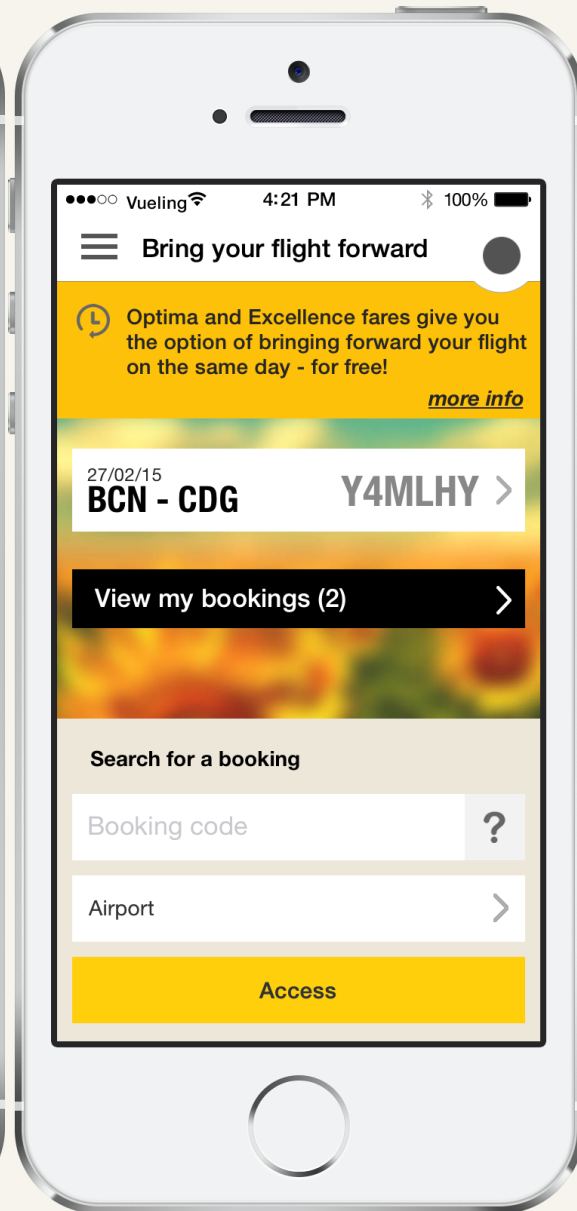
●●●○○ Vueling 4:21 PM 100%

Bring your flight forward

Optima and Excellence fares give you the option of bringing forward your flight on the same day - for free!

more info

27/02/15
BCN - CDG
Y4MLHY

View my bookings (2)

Search for a booking

Booking code

?

Airport

Access